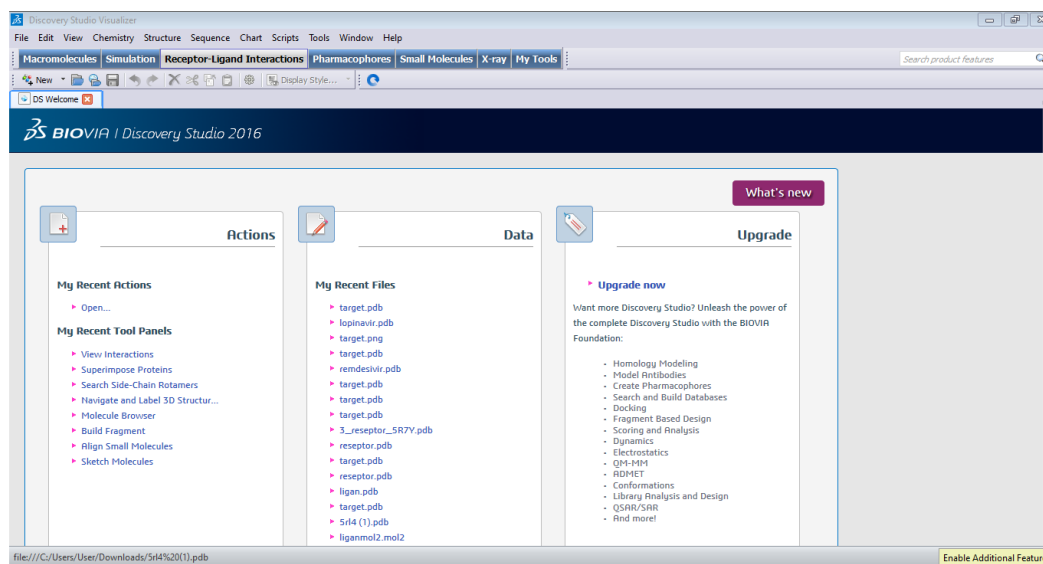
Discovery Studio Visualizer

File Edit View Chemistry Structure Sequence Chart Scripts Tools Window Help

Macromolecules Simulation Receptor-Ligand Interactions Pharmacophores Small Molecules X-ray My Tools

Search product features

New Display Style...

DS Welcome

BIOVIA | Discovery Studio 2016

What's new

Actions

My Recent Actions

Open...

My Recent Tool Panels

View Interactions
Superimpose Proteins
Search Side-Chain Rotamers
Navigate and Label 3D Structur...
Molecule Browser
Build Fragment
Align Small Molecules
Sketch Molecules

Data

My Recent Files

target.pdb
lopinavir.pdb
target.png
target.pdb
remdesivir.pdb
target.pdb
target.pdb
target.pdb
3_reseptor_5R7Y.pdb
reseptor.pdb
target.pdb
reseptor.pdb
ligan.pdb
target.pdb
5rl4 (1).pdb
liganmol2.mol2

Upgrade

Upgrade now

Want more Discovery Studio? Unleash the power of the complete Discovery Studio with the BIOVIA Foundation:

- Homology Modeling
- Model Antibodies
- Create Pharmacophores
- Search and Build Databases
- Docking
- Fragment Based Design
- Scoring and Analysis
- Dynamics
- Electrostatics
- QM-MM
- ADMET
- Conformations
- Library Analysis and Design
- QSAR/SAR
- And more!

file:///C:/Users/User/Downloads/5rl4%20(1).pdb

Enable Additional Featur